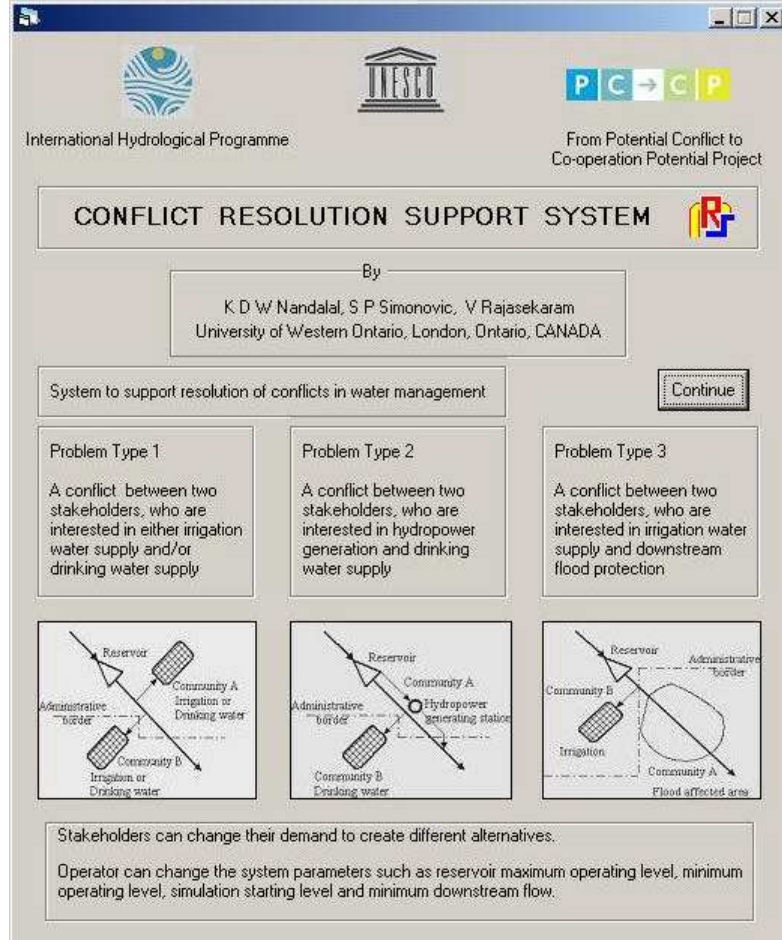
International Hydrological Programme

UNESCO

P C → C P

From Potential Conflict to Co-operation Potential Project

CONFLICT RESOLUTION SUPPORT SYSTEM

By

K D W Nandalal, S P Simonovic, V Rajasekaram
University of Western Ontario, London, Ontario, CANADA

System to support resolution of conflicts in water management

Continue

Problem Type 1

A conflict between two stakeholders, who are interested in either irrigation water supply and/or drinking water supply

Problem Type 2

A conflict between two stakeholders, who are interested in hydropower generation and drinking water supply

Problem Type 3

A conflict between two stakeholders, who are interested in irrigation water supply and downstream flood protection

Reservoir
Community A Irrigation or Drinking water
Administrative border
Community B Irrigation or Drinking water

Reservoir
Community A
Hydropower generating station
Administrative border
Community B Drinking water

Reservoir
Administrative border
Community B
Irrigation
Community A
Flood affected area

Stakeholders can change their demand to create different alternatives.

Operator can change the system parameters such as reservoir maximum operating level, minimum operating level, simulation starting level and minimum downstream flow.